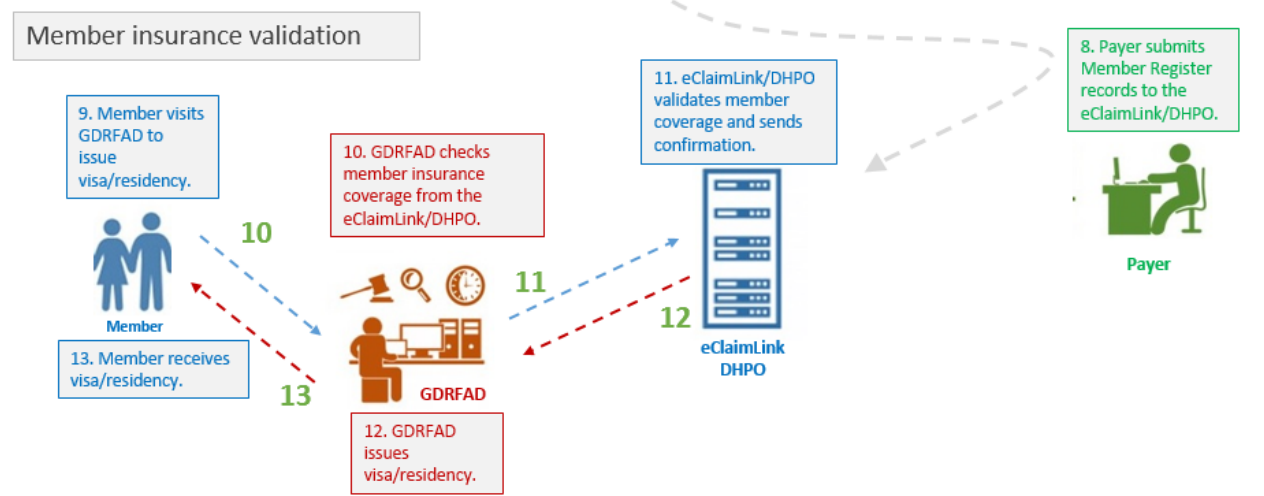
Member insurance validation

8. Payer submits Member Register records to the eClaimLink/DHPO.

11. eClaimLink/DHPO validates member coverage and sends confirmation.

9. Member visits GDRFAD to issue visa/residency.

10. GDRFAD checks member insurance coverage from the eClaimLink/DHPO.

10

11

12

13

Member

Payer

eClaimLink DHPO

GDRFAD

13. Member receives visa/residency.

12. GDRFAD issues visa/residency.